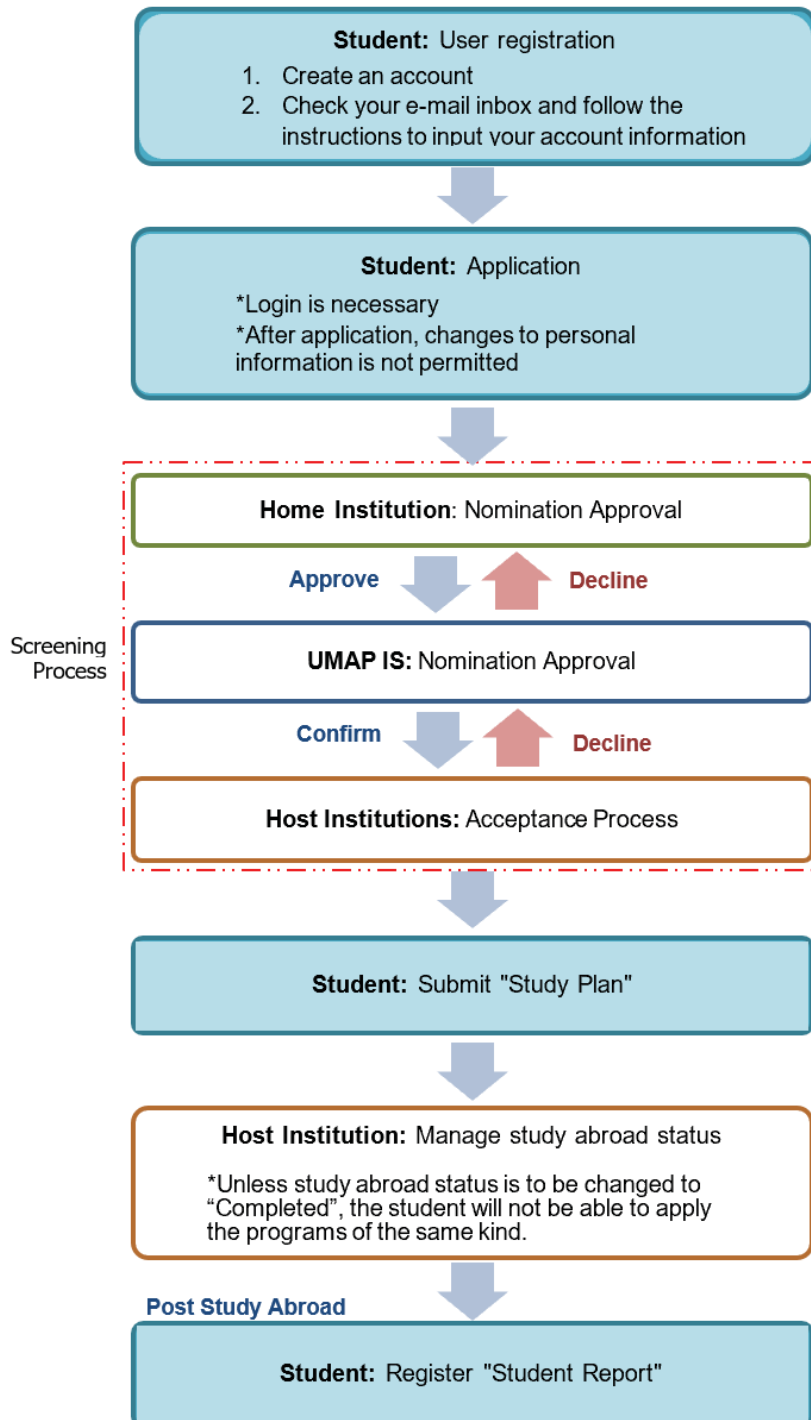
Student: User registration
1. Create an account
2. Check your e-mail inbox and follow the instructions to input your account information

Student: Application
*Login is necessary
*After application, changes to personal information is not permitted

Screening Process

Home Institution: Nomination Approval

Approve

Decline

UMAP IS: Nomination Approval

Confirm

Decline

Host Institutions: Acceptance Process

Student: Submit "Study Plan"

Host Institution: Manage study abroad status
*Unless study abroad status is to be changed to "Completed", the student will not be able to apply the programs of the same kind.

Post Study Abroad

Student: Register "Student Report"